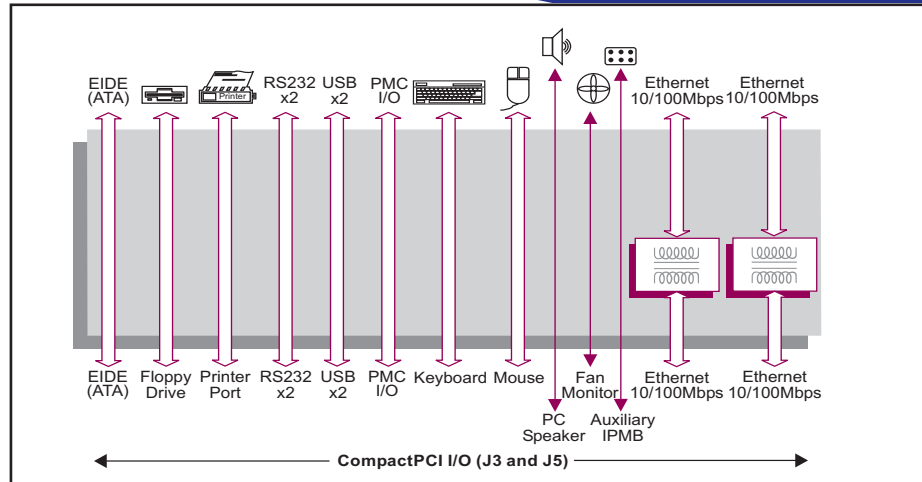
EIDE (ATA)

Printer

RS232 x2

USB x2

PMC I/O

Ethernet 10/100Mbps

Ethernet 10/100Mbps

EIDE (ATA)

Floppy Drive

Printer Port

RS232 x2

USB x2

PMC I/O

Keyboard

Mouse

Fan Monitor

Ethernet 10/100Mbps

Ethernet 10/100Mbps

PC Speaker

Auxiliary IPMB

CompactPCI I/O (J3 and J5)